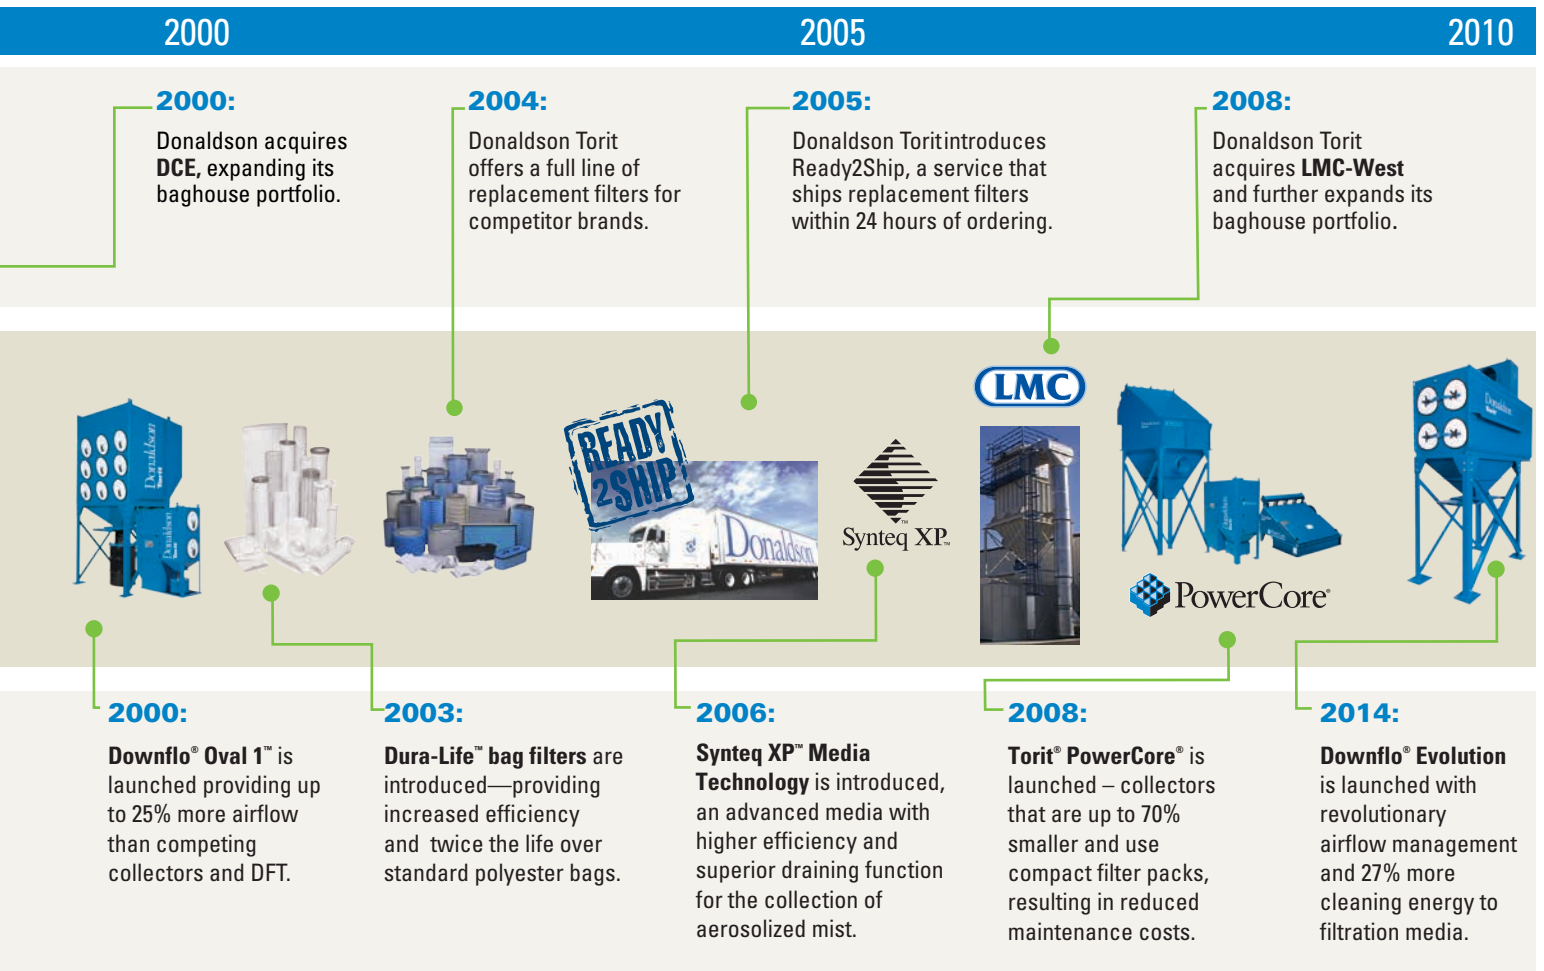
2000

2005

2010

2000:

Donaldson acquires DCE, expanding its baghouse portfolio.

2004:

Donaldson Torit offers a full line of replacement filters for competitor brands.

2005:

Donaldson Toritintroduces Ready2Ship, a service that ships replacement filters within 24 hours of ordering.

2008:

Donaldson Torit acquires LMC-West and further expands its baghouse portfolio.

READY 2SHIP

Donaldson

Synteq XP

LMC

PowerCore

2000:

Downflo® Oval 1™ is launched providing up to 25% more airflow than competing collectors and DFT.

2003:

Dura-Life™ bag filters are introduced—providing increased efficiency and twice the life over standard polyester bags.

2006:

Synteq XP™ Media Technology is introduced, an advanced media with higher efficiency and superior draining function for the collection of aerosolized mist.

2008:

Torit® PowerCore® is launched – collectors that are up to 70% smaller and use compact filter packs, resulting in reduced maintenance costs.

2014:

Downflo® Evolution is launched with revolutionary airflow management and 27% more cleaning energy to filtration media.